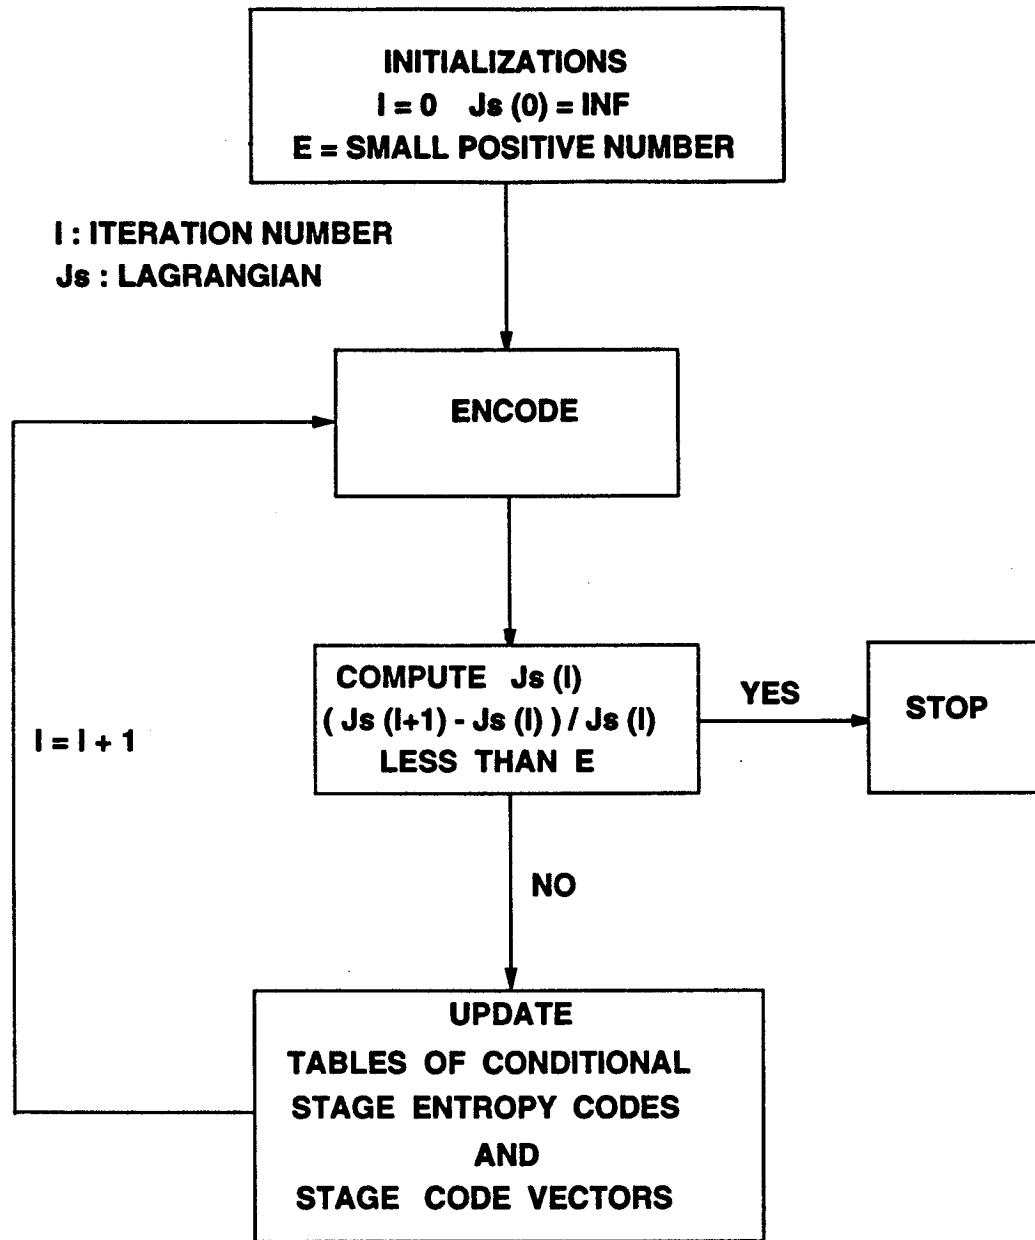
INITIALIZATIONS
I = 0 Js (0) = INF
E = SMALL POSITIVE NUMBER

I : ITERATION NUMBER
Js : LAGRANGIAN

ENCODE

COMPUTE Js (I)
( Js (I+1) - Js (I) ) / Js (I)
LESS THAN E

YES

STOP

I = I + 1

NO

UPDATE
TABLES OF CONDITIONAL
STAGE ENTROPY CODES
AND
STAGE CODE VECTORS